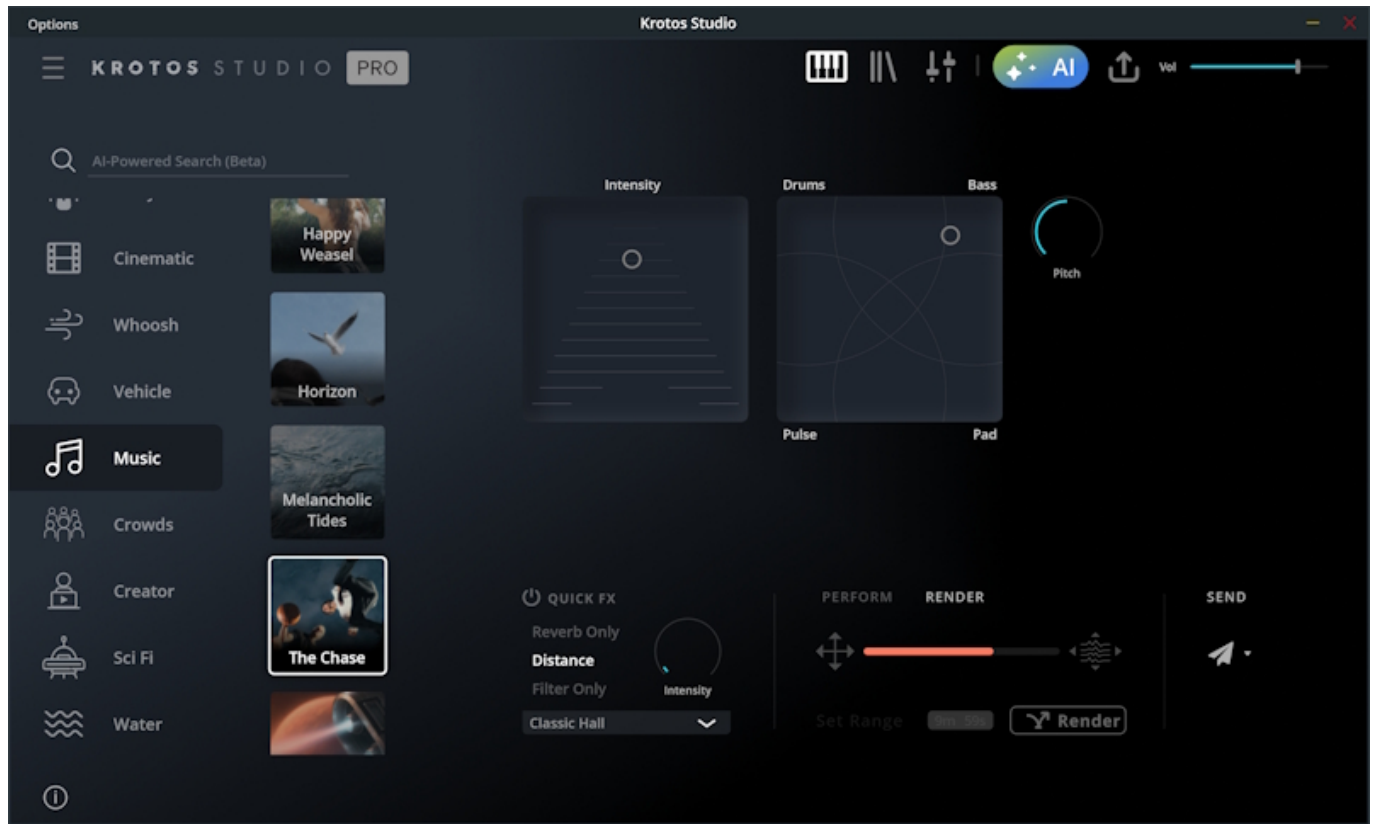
Options

Krotos Studio

KROTOS STUDIO PRO

AI

Vol

AI-Powered Search (Beta)

Cinematic

Whoosh

Vehicle

Music

Crowds

Creator

Sci Fi

Water

Happy Weasel

Horizon

Melancholic Tides

The Chase

Intensity

Drums

Bass

Pulse

Pad

Pitch

QUICK FX

Reverb Only

Distance

Filter Only

Intensity

Classic Hall

PERFORM

RENDER

Set Range

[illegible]

Render

SEND